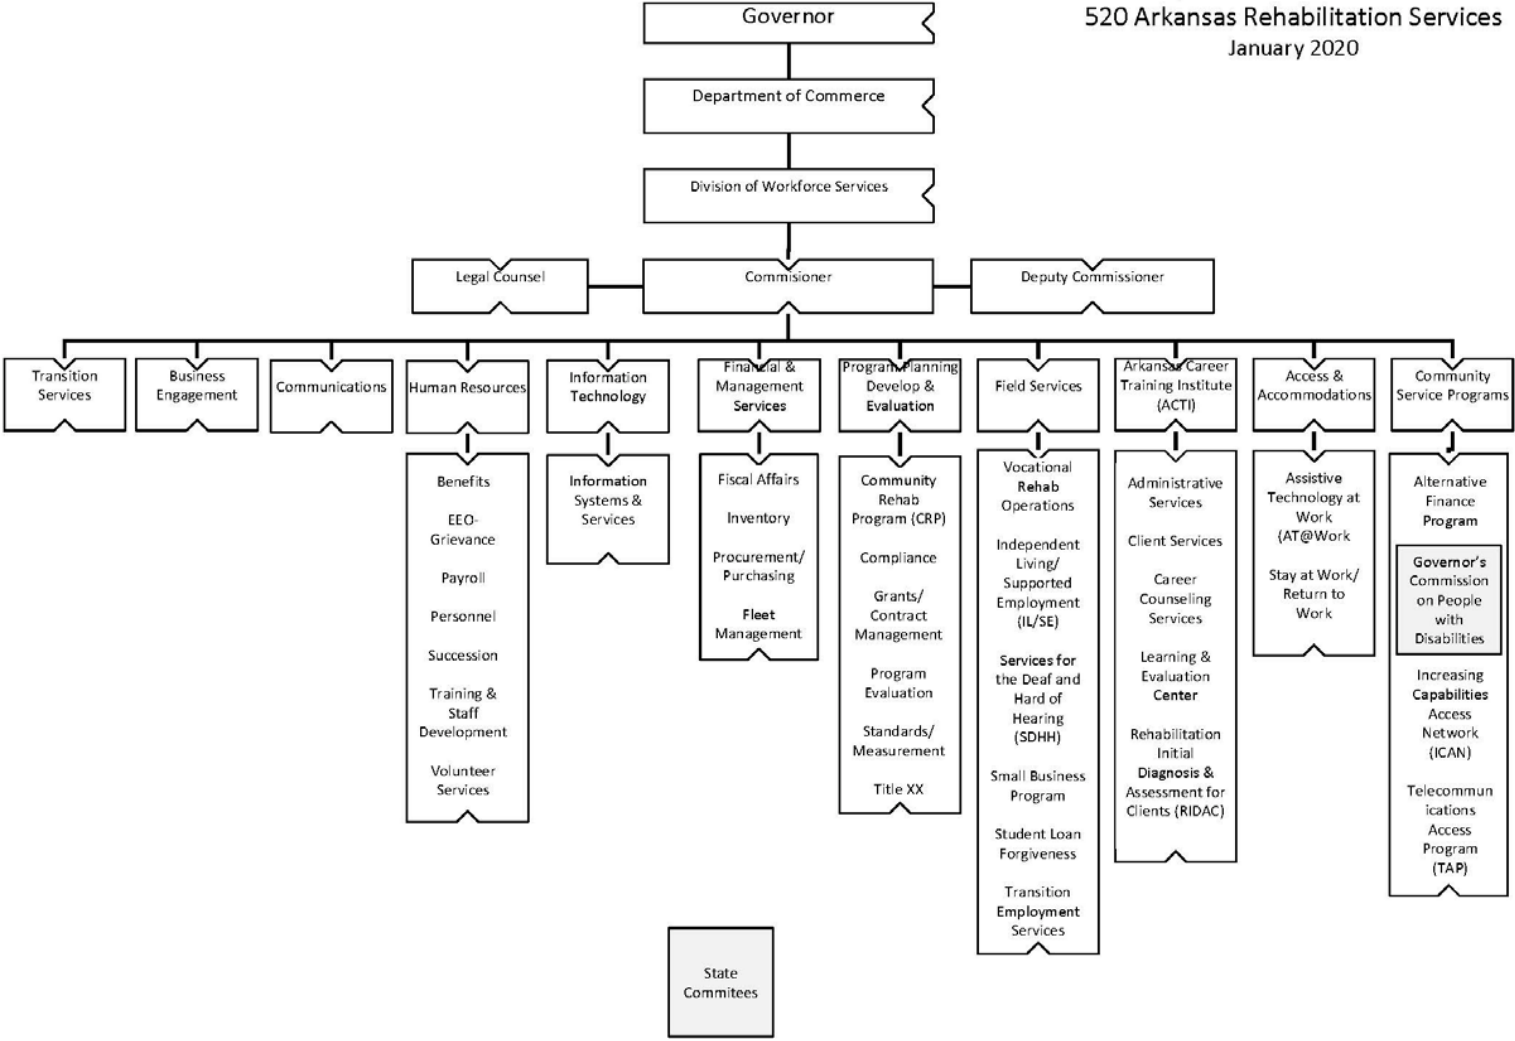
520 Arkansas Rehabilitation Services
January 2020

Governor

Department of Commerce

Division of Workforce Services

Legal Counsel

Commisioner

Deputy Commissioner

Transition Services

Business Engagement

Communications

Human Resources

Benefits

EEO-Grievance

Payroll

Personnel

Succession

Training & Staff Development

Volunteer Services

Information Technology

Information Systems & Services

Financial & Management Services

Fiscal Affairs

Inventory

Procurement/ Purchasing

Fleet Management

Program Planning Develop & Evaluation

Community Rehab Program (CRP)

Compliance

Grants/ Contract Management

Program Evaluation

Standards/ Measurement

Title XX

Field Services

Vocational Rehab Operations

Independent Living/ Supported Employment (IL/SE)

Services for the Deaf and Hard of Hearing (SDHH)

Small Business Program

Student Loan Forgiveness

Transition Employment Services

Arkansas Career Training Institute (ACTI)

Administrative Services

Client Services

Career Counseling Services

Learning & Evaluation Center

Rehabilitation Initial Diagnosis & Assessment for Clients (RIDAC)

Access & Accommodations

Assistive Technology at Work (AT@Work

Stay at Work/ Return to Work

Community Service Programs

Alternative Finance Program

Governor's Commission on People with Disabilities

Increasing Capabilities Access Network (ICAN)

Telecommunications Access Program (TAP)

State Commitees